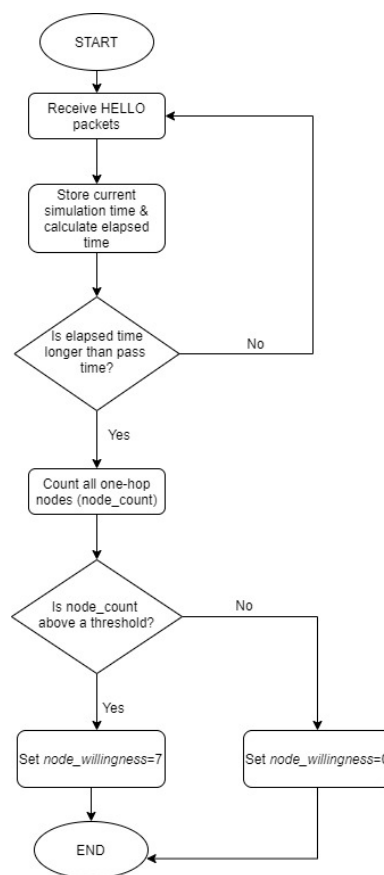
START

Receive HELLO packets

Store current simulation time & calculate elapsed time

Is elapsed time longer than pass time?

No

Yes

Count all one-hop nodes (node_count)

Is node_count above a threshold?

No

Yes

Set *node_willingness*=7

Set *node_willingness*=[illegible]

END